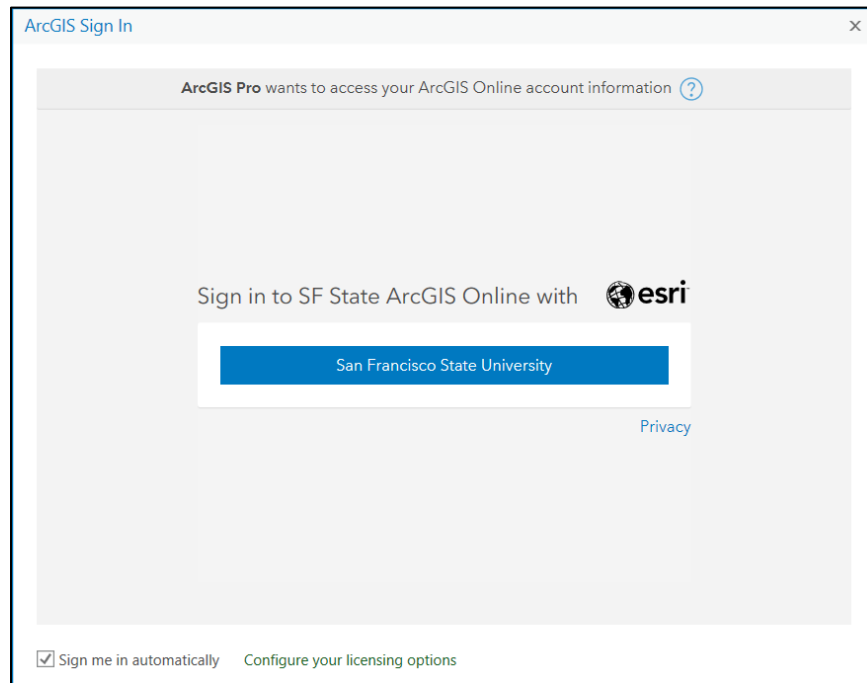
ArcGIS Sign In

×

ArcGIS Pro wants to access your ArcGIS Online account information ?

Sign in to SF State ArcGIS Online with esri

San Francisco State University

Privacy

☑ Sign me in automatically Configure your licensing options